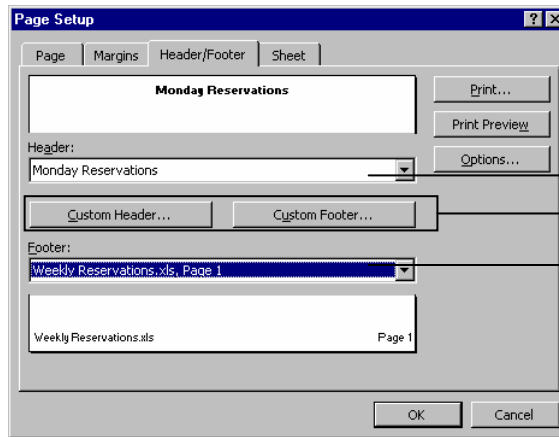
Page Setup

?

Page

Margins

Header/Footer

Sheet

Monday Reservations

Print...

Print Preview

Options...

Header:

Monday Reservations

Custom Header...

Custom Footer...

Footer:

Weekly Reservations.xls, Page 1

Weekly Reservations.xls

Page 1

OK

Cancel